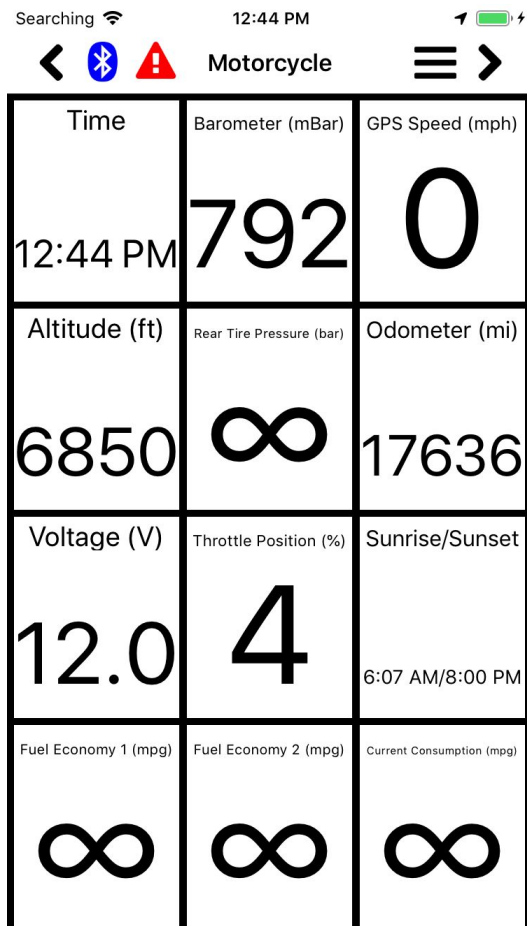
Searching 12:44 PM

Motorcycle

| Time | Barometer (mBar) | GPS Speed (mph) |
|---|---|---|
| 12:44 PM | 792 | 0 |
| Altitude (ft) | Rear Tire Pressure (bar) | Odometer (mi) |
| 6850 | $\infty$ | 17636 |
| Voltage (V) | Throttle Position (%) | Sunrise/Sunset |
| 12.0 | 4 | 6:07 AM/8:00 PM |
| Fuel Economy 1 (mpg) | Fuel Economy 2 (mpg) | Current Consumption (mpg) |
| $\infty$ | $\infty$ | $\infty$ |